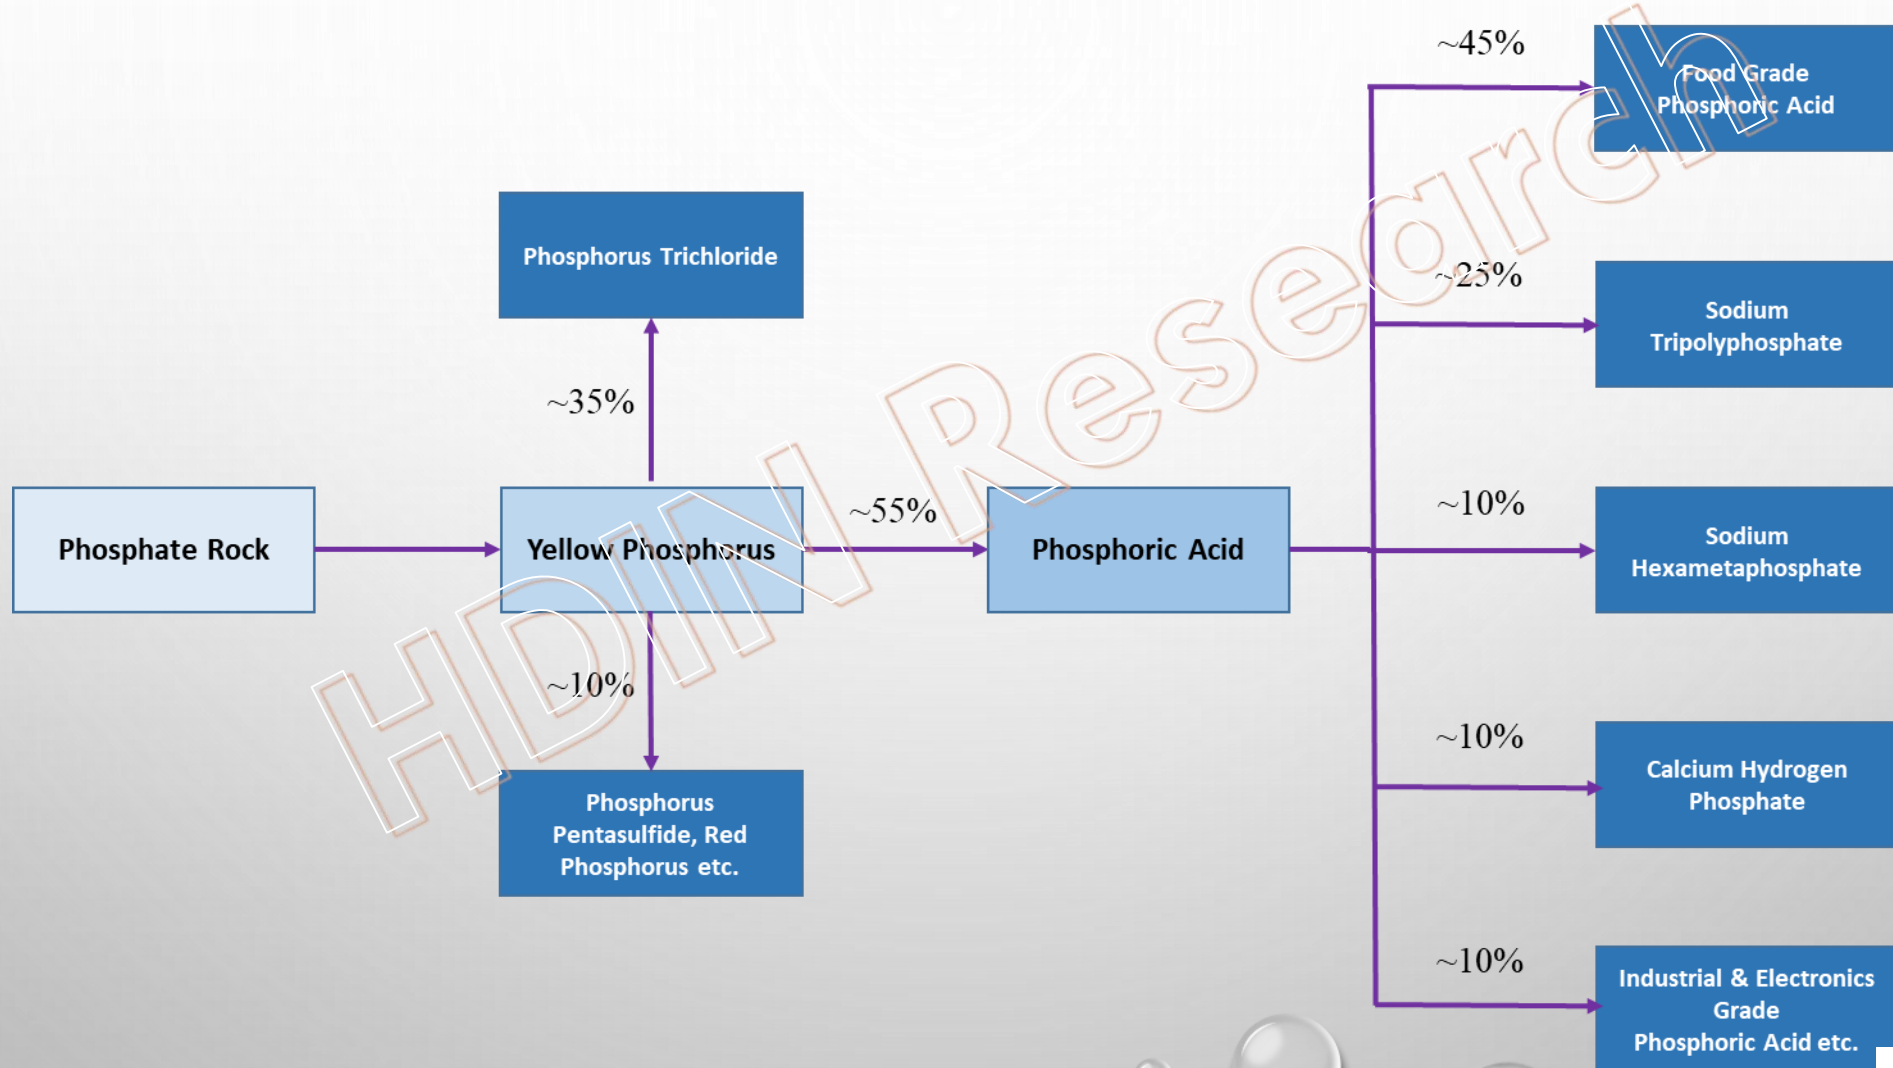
Phosphorus Trichloride

~35%

Phosphate Rock

Yellow Phosphorus

~55%

Phosphoric Acid

~10%

Phosphorus Pentasulfide, Red Phosphorus etc.

~45%

Food Grade Phosphoric Acid

~25%

Sodium Tripolyphosphate

~10%

Sodium Hexametaphosphate

~10%

Calcium Hydrogen Phosphate

~10%

Industrial & Electronics Grade Phosphoric Acid etc.

HDIN Research